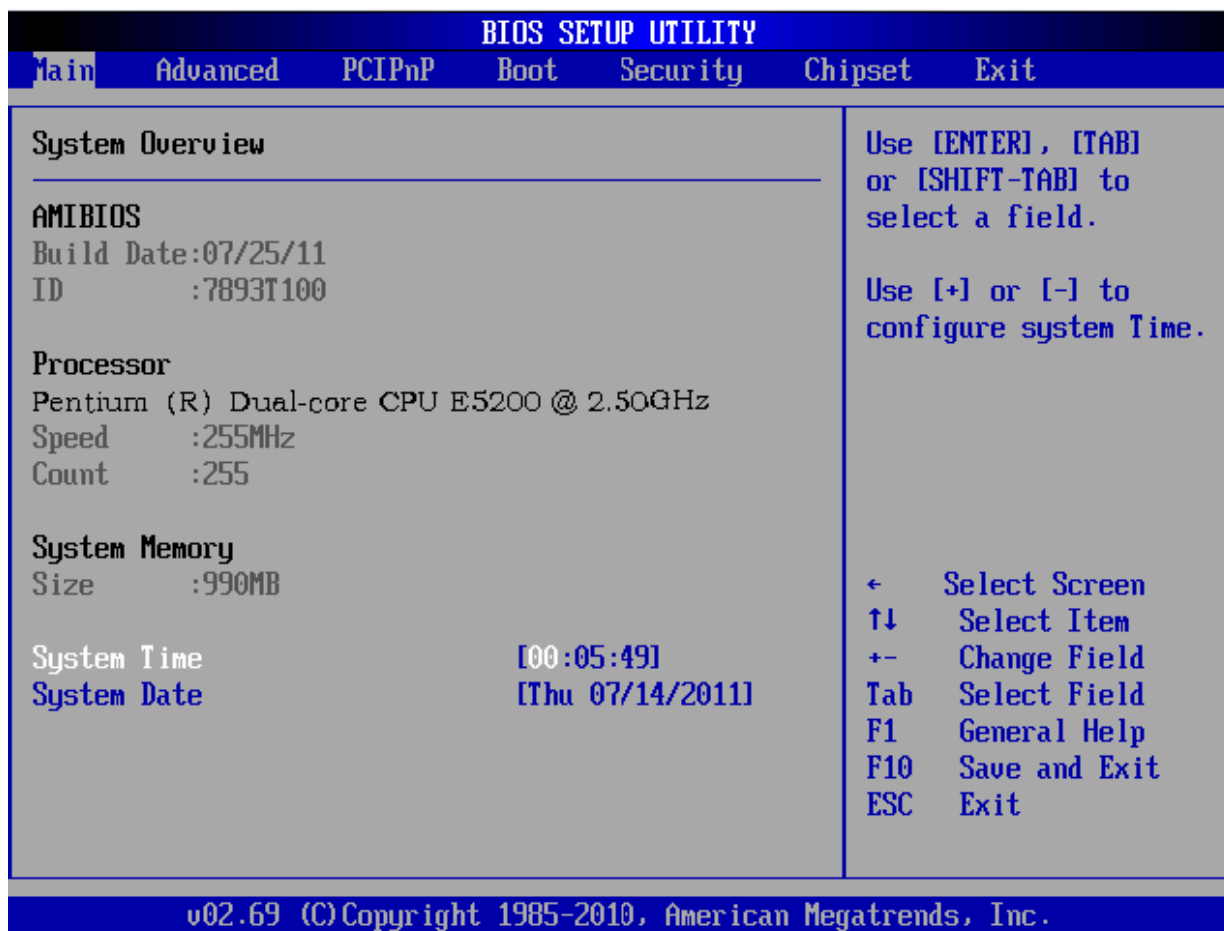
BIOS SETUP UTILITY

Main Advanced PCIPnP Boot Security Chipset Exit

System Overview

AMIBIOS
Build Date:07/25/11
ID :7893T100

Processor
Pentium (R) Dual-core CPU E5200 @ 2.50GHz
Speed :255MHz
Count :255

System Memory
Size :990MB

System Time [00:05:49]
System Date [Thu 07/14/2011]

Use [ENTER], [TAB] or [SHIFT-TAB] to select a field.

Use [+] or [-] to configure system Time.

← Select Screen
↑↓ Select Item
+- Change Field
Tab Select Field
F1 General Help
F10 Save and Exit
ESC Exit

v02.69 (C)Copyright 1985-2010, American Megatrends, Inc.